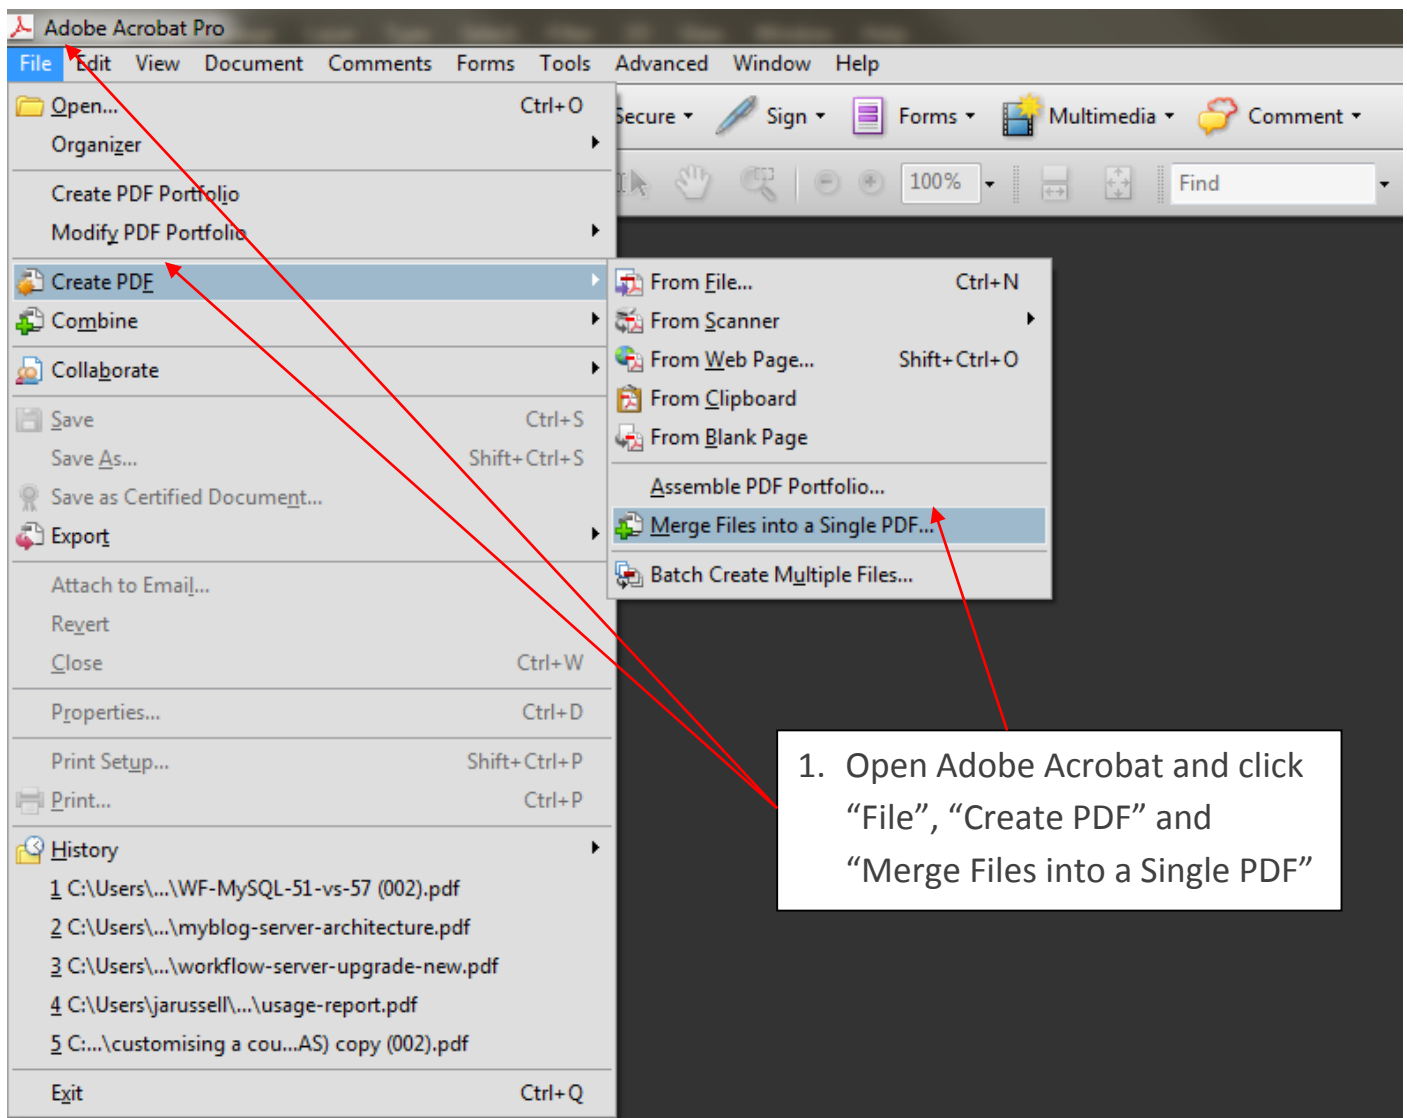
Adobe Acrobat Pro

File Edit View Document Comments Forms Tools Advanced Window Help

Open... Ctrl+O
Organizer
Create PDF Portfolio
Modify PDF Portfolio
Create PDF
Combine
Collaborate
Save Ctrl+S
Save As... Shift+Ctrl+S
Save as Certified Document...
Export
Attach to Email...
Revert
Close Ctrl+W
Properties... Ctrl+D
Print Setup... Shift+Ctrl+P
Print... Ctrl+P
History
1 C:\Users\...\WF-MySQL-51-vs-57 (002).pdf
2 C:\Users\...\myblog-server-architecture.pdf
3 C:\Users\...\workflow-server-upgrade-new.pdf
4 C:\Users\jarussell\...\usage-report.pdf
5 C:...\customising a cou...AS) copy (002).pdf
Exit Ctrl+Q

Secure Sign Forms Multimedia Comment

100% Find

From File... Ctrl+N
From Scanner
From Web Page... Shift+Ctrl+O
From Clipboard
From Blank Page
Assemble PDF Portfolio...
Merge Files into a Single PDF...
Batch Create Multiple Files...

1. Open Adobe Acrobat and click “File”, “Create PDF” and “Merge Files into a Single PDF”